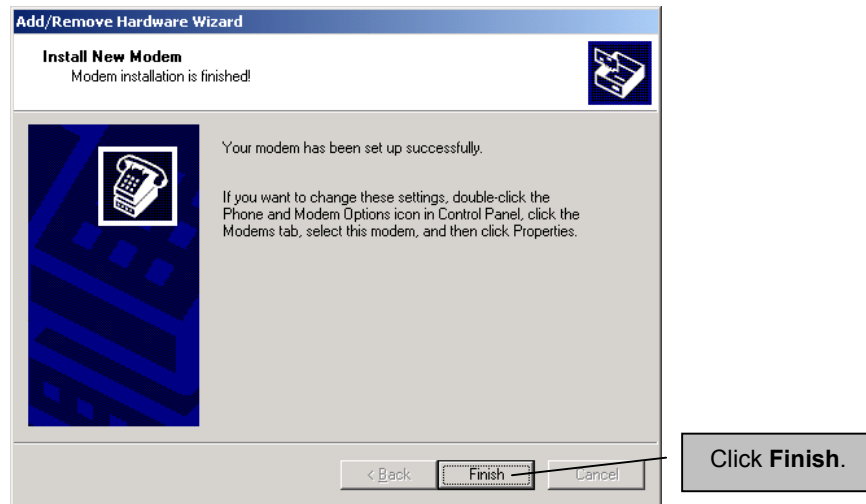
Add/Remove Hardware Wizard

Install New Modem
Modem installation is finished!

Your modem has been set up successfully.

If you want to change these settings, double-click the Phone and Modem Options icon in Control Panel, click the Modems tab, select this modem, and then click Properties.

< Back

Finish

Cancel

Click **Finish**.